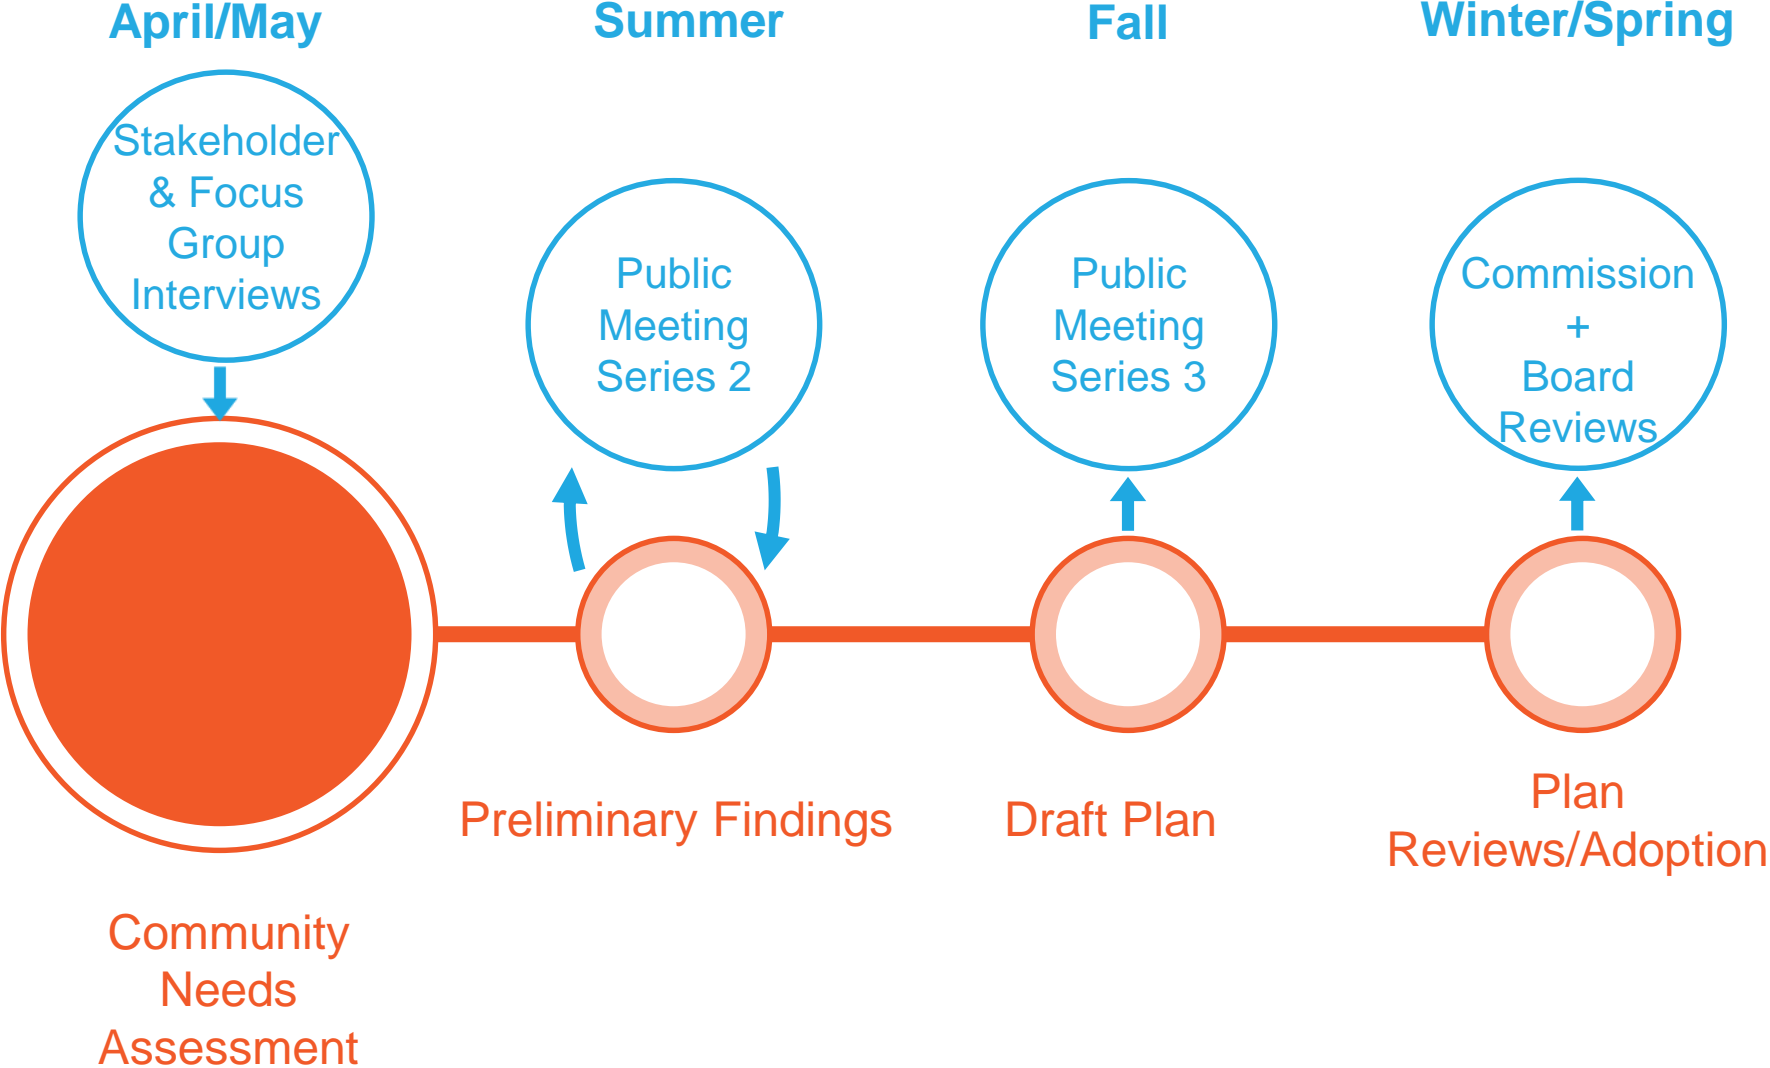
April/May

Summer

Fall

Winter/Spring

Stakeholder & Focus Group Interviews

Public Meeting Series 2

Public Meeting Series 3

Commission + Board Reviews

Preliminary Findings

Draft Plan

Plan Reviews/Adoption

Community Needs Assessment